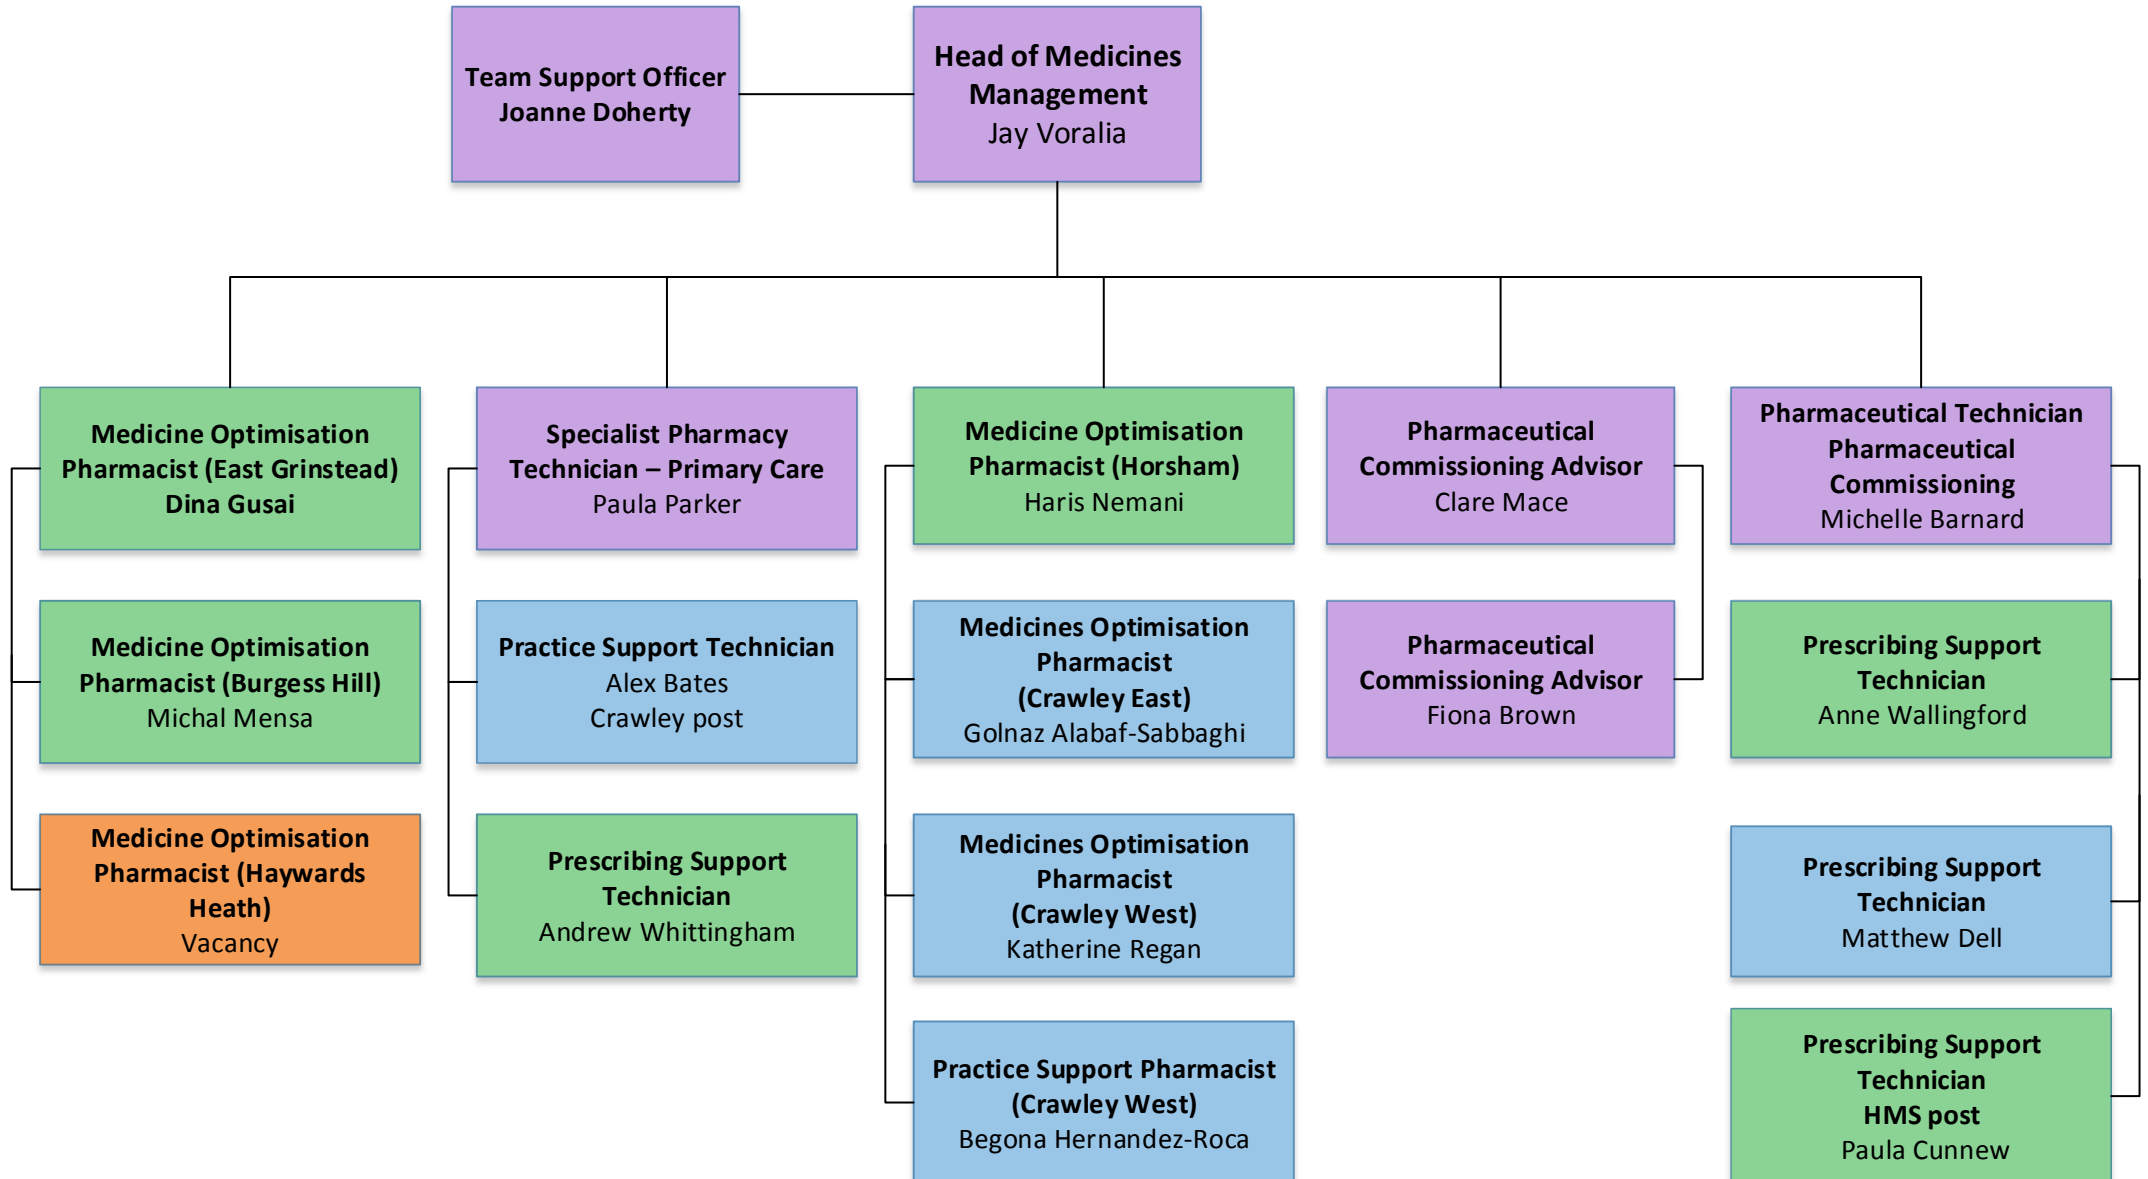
Team Support Officer
Joanne Doherty

Head of Medicines Management
Jay Voralia

Medicine Optimisation Pharmacist (East Grinstead)
Dina Gusai

Medicine Optimisation Pharmacist (Burgess Hill)
Michal Mensa

Medicine Optimisation Pharmacist (Haywards Heath)
Vacancy

Specialist Pharmacy Technician – Primary Care
Paula Parker

Practice Support Technician
Alex Bates
Crawley post

Prescribing Support Technician
Andrew Whittingham

Medicine Optimisation Pharmacist (Horsham)
Haris Nemani

Medicines Optimisation Pharmacist (Crawley East)
Golnaz Alabaf-Sabbaghi

Medicines Optimisation Pharmacist (Crawley West)
Katherine Regan

Practice Support Pharmacist (Crawley West)
Begona Hernandez-Roca

Pharmaceutical Commissioning Advisor
Clare Mace

Pharmaceutical Commissioning Advisor
Fiona Brown

Pharmaceutical Technician Pharmaceutical Commissioning
Michelle Barnard

Prescribing Support Technician
Anne Wallingford

Prescribing Support Technician
Matthew Dell

Prescribing Support Technician
HMS post
Paula Cunnew